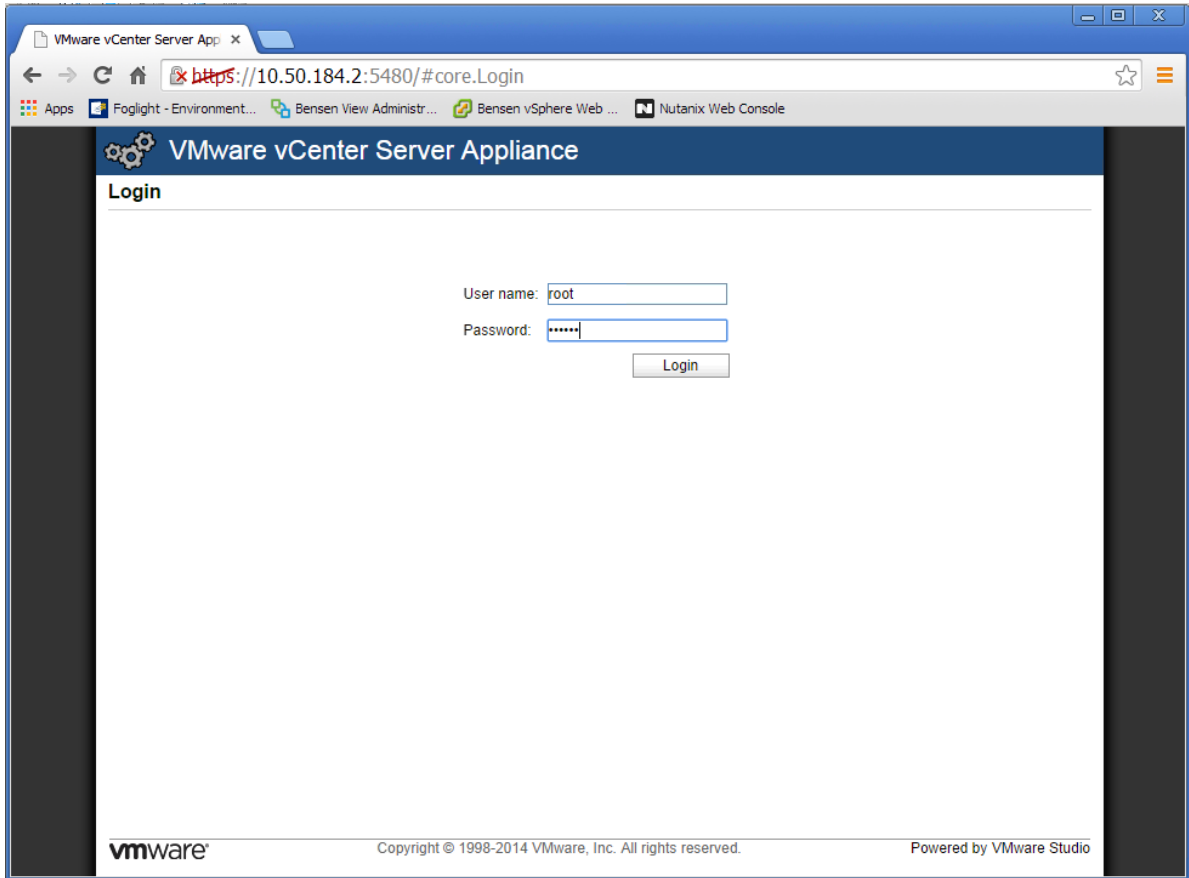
VMware vCenter Server App ×

https://10.50.184.2:5480/#core.Login

Apps Foglight - Environment... Bensen View Administr... Bensen vSphere Web ... Nutanix Web Console

VMware vCenter Server Appliance

Login

User name: root

Password: ••••••

Login

vmware

Copyright © 1998-2014 VMware, Inc. All rights reserved.

Powered by VMware Studio